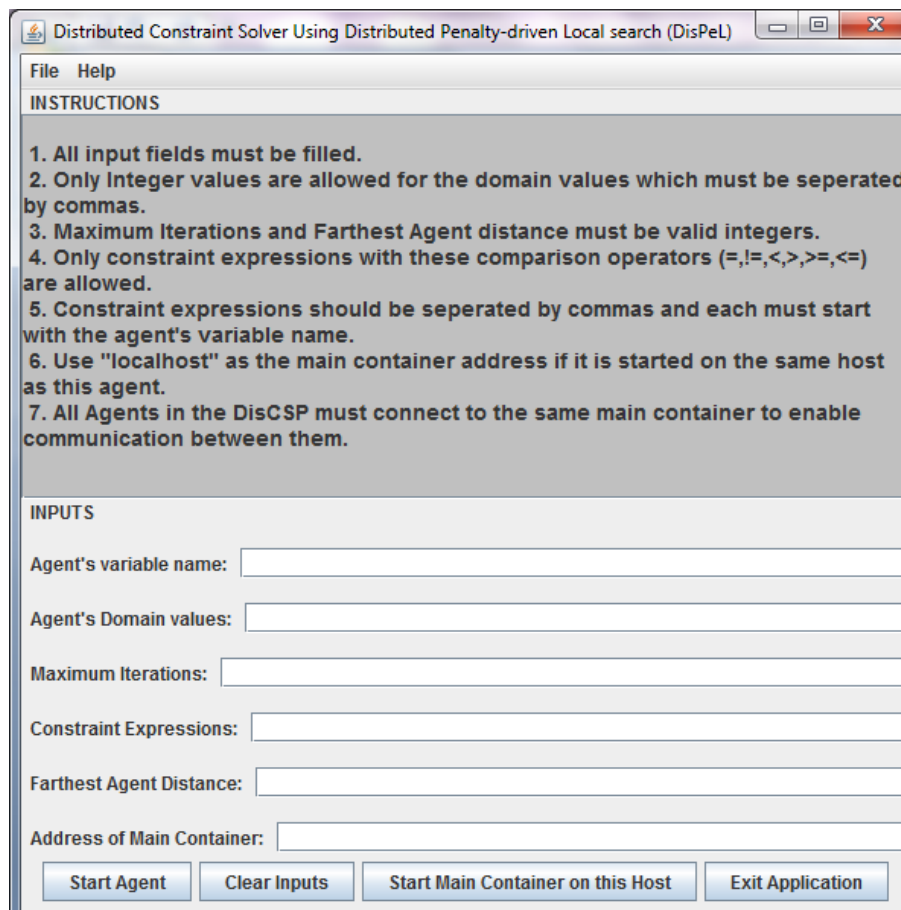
Distributed Constraint Solver Using Distributed Penalty-driven Local search (DisPeL)

File Help

INSTRUCTIONS

1. All input fields must be filled.
2. Only Integer values are allowed for the domain values which must be seperated by commas.
3. Maximum Iterations and Farthest Agent distance must be valid integers.
4. Only constraint expressions with these comparison operators (=,!=,<,>,>=,<=) are allowed.
5. Constraint expressions should be seperated by commas and each must start with the agent's variable name.
6. Use "localhost" as the main container address if it is started on the same host as this agent.
7. All Agents in the DisCSP must connect to the same main container to enable communication between them.

INPUTS

Agent's variable name:

Agent's Domain values:

Maximum Iterations:

Constraint Expressions:

Farthest Agent Distance:

Address of Main Container:

Start Agent | Clear Inputs | Start Main Container on this Host | Exit Application